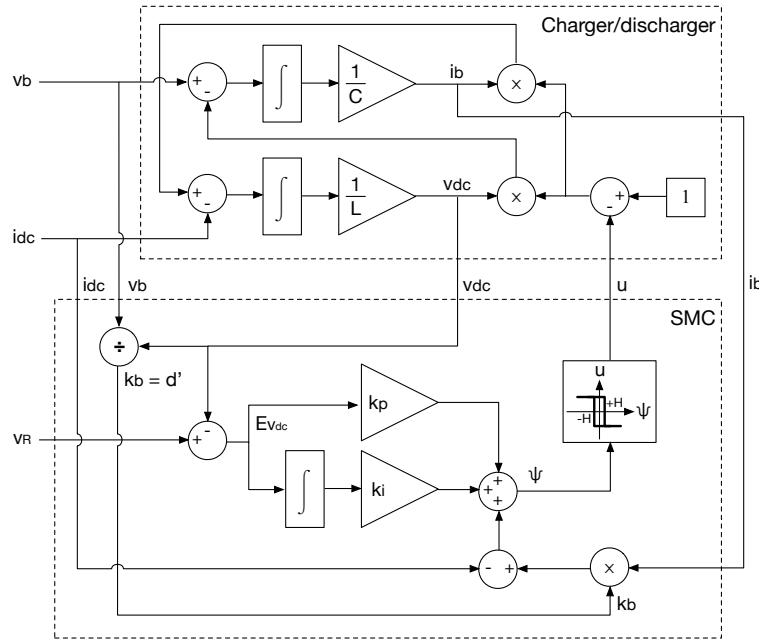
Charger/discharger

vb

+
-

$\int$

$\frac{1}{C}$

ib

×

+
-

$\int$

$\frac{1}{L}$

vdc

×

-
+

1

idc

idc

vb

vdc

u

ib

SMC

÷

kb = d'

u

+H

-H

ψ

vR

+
-

Evdc

kp

$\int$

ki

+
+
+

ψ

-
+

×

kb